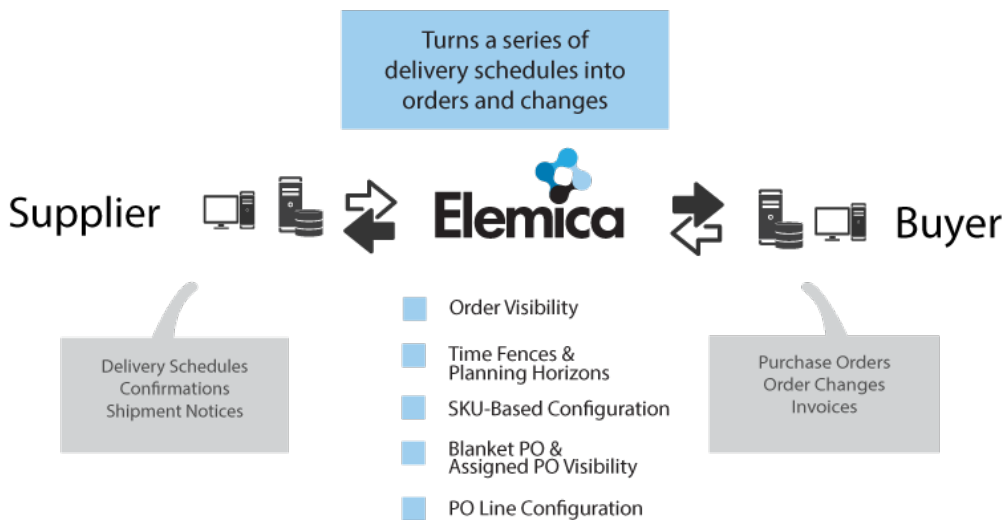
Turns a series of delivery schedules into orders and changes

Supplier

Elemica

Buyer

Delivery Schedules
Confirmations
Shipment Notices

Order Visibility

Time Fences & Planning Horizons

SKU-Based Configuration

Blanket PO & Assigned PO Visibility

PO Line Configuration

Purchase Orders
Order Changes
Invoices